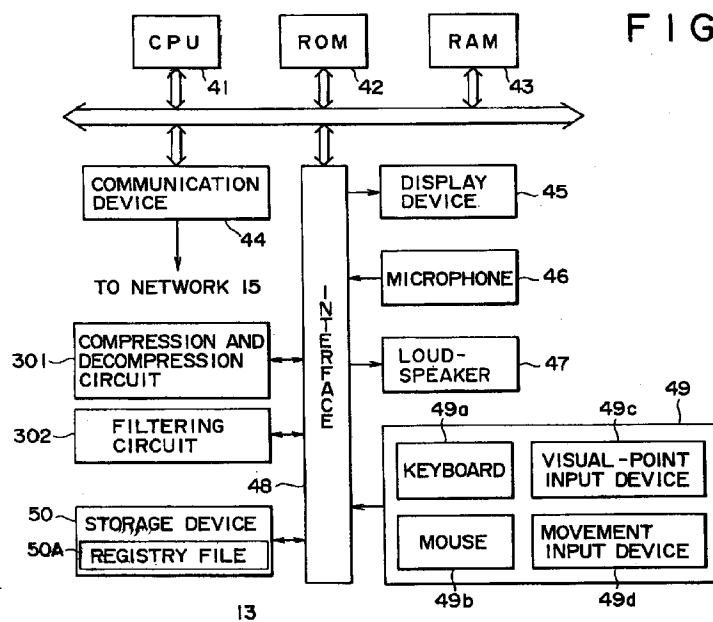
FIG

CPU
41

ROM
42

RAM
43

COMMUNICATION DEVICE
44

TO NETWORK 15

INTERFACE

DISPLAY DEVICE
45

MICROPHONE
46

LOUD-SPEAKER
47

301
COMPRESSION AND DECOMPRESSION CIRCUIT

302
FILTERING CIRCUIT

48

49
49a
KEYBOARD
49c
VISUAL-POINT INPUT DEVICE
MOUSE
49b
MOVEMENT INPUT DEVICE
49d

50
STORAGE DEVICE
50A
REGISTRY FILE

13